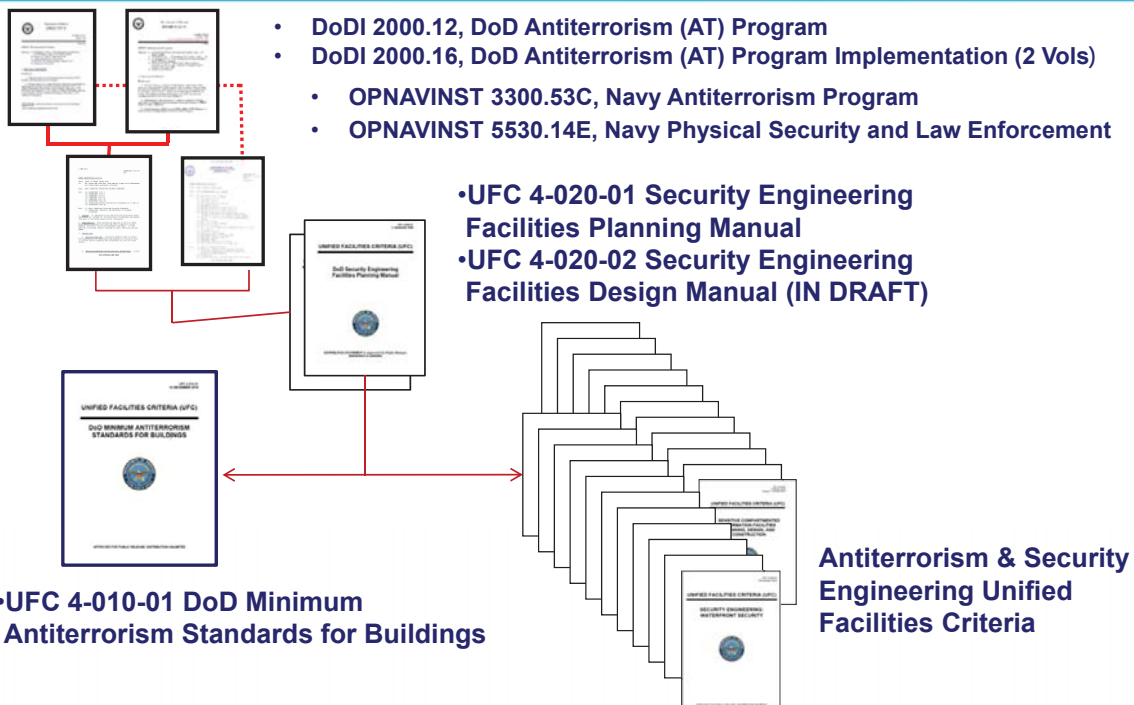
• DoDI 2000.12, DoD Antiterrorism (AT) Program
• DoDI 2000.16, DoD Antiterrorism (AT) Program Implementation (2 Vols)
• OPNAVINST 3300.53C, Navy Antiterrorism Program
• OPNAVINST 5530.14E, Navy Physical Security and Law Enforcement

•UFC 4-020-01 Security Engineering Facilities Planning Manual
•UFC 4-020-02 Security Engineering Facilities Design Manual (IN DRAFT)

UNIFIED FACILITIES CRITERIA (UFC)

DoD Security Engineering Facilities Planning Manual

UNIFIED FACILITIES CRITERIA (UFC)

DoD MINIMUM ANTITERRORISM STANDARDS FOR BUILDINGS

SENSITIVE COMPARTMENTED INFORMATION FACILITIES PLANNING, DESIGN, AND CONSTRUCTION

UNIFIED FACILITIES CRITERIA (UFC)

SECURITY ENGINEERING: WATERFRONT SECURITY

•UFC 4-010-01 DoD Minimum Antiterrorism Standards for Buildings

Antiterrorism & Security Engineering Unified Facilities Criteria